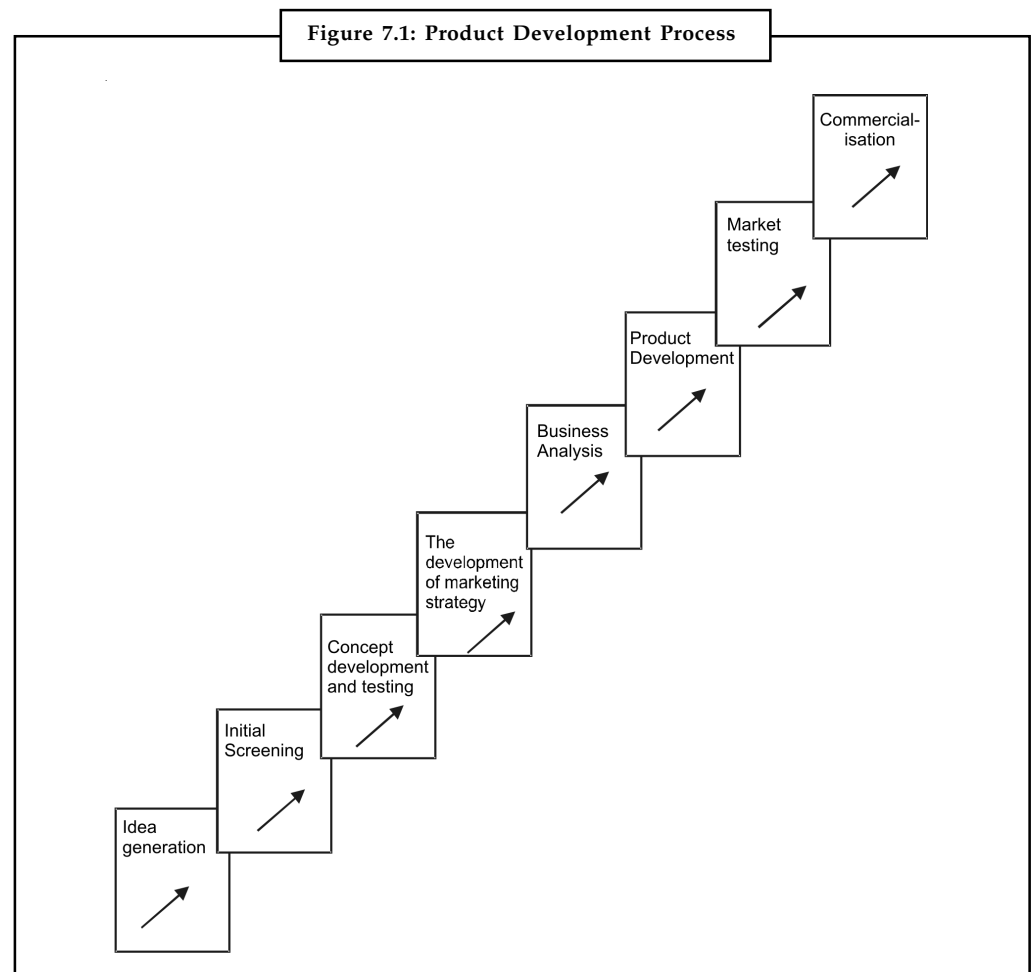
Figure 7.1: Product Development Process

Idea generation

Initial Screening

Concept development and testing

The development of marketing strategy

Business Analysis

Product Development

Market testing

Commercialisation